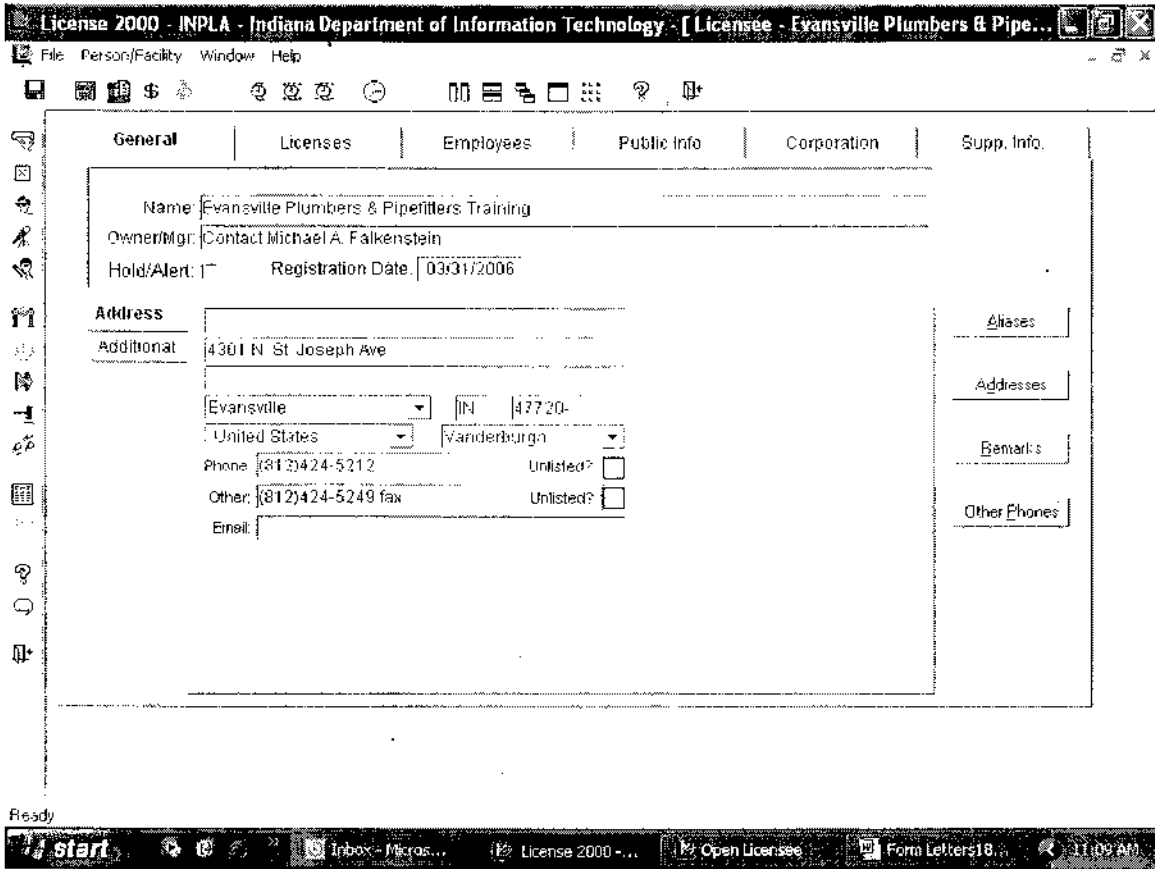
License 2000 - INPLA - Indiana Department of Information Technology - [ Licensee - Evansville Plumbers & Pipe...

File Person/Facility Window Help

General | Licenses | Employees | Public Info | Corporation | Supp. Info.

Name: Evansville Plumbers & Pipefitters Training
Owner/Mgr: Contact Michael A. Falkenstein
Hold/Alert: Registration Date: 03/31/2006

Address
Additional

4301 N. St Joseph Ave

Evansville IN 47720-
United States Vanderburgh
Phone: (813)424-5212 Unlisted?
Other: (812)424-5249 fax Unlisted?
Email:

Aliases
Addresses
Remarks
Other Phones

Ready

start Inbox - Micros... License 2000 -... Open Licensee Form Letters18... 11:09 AM